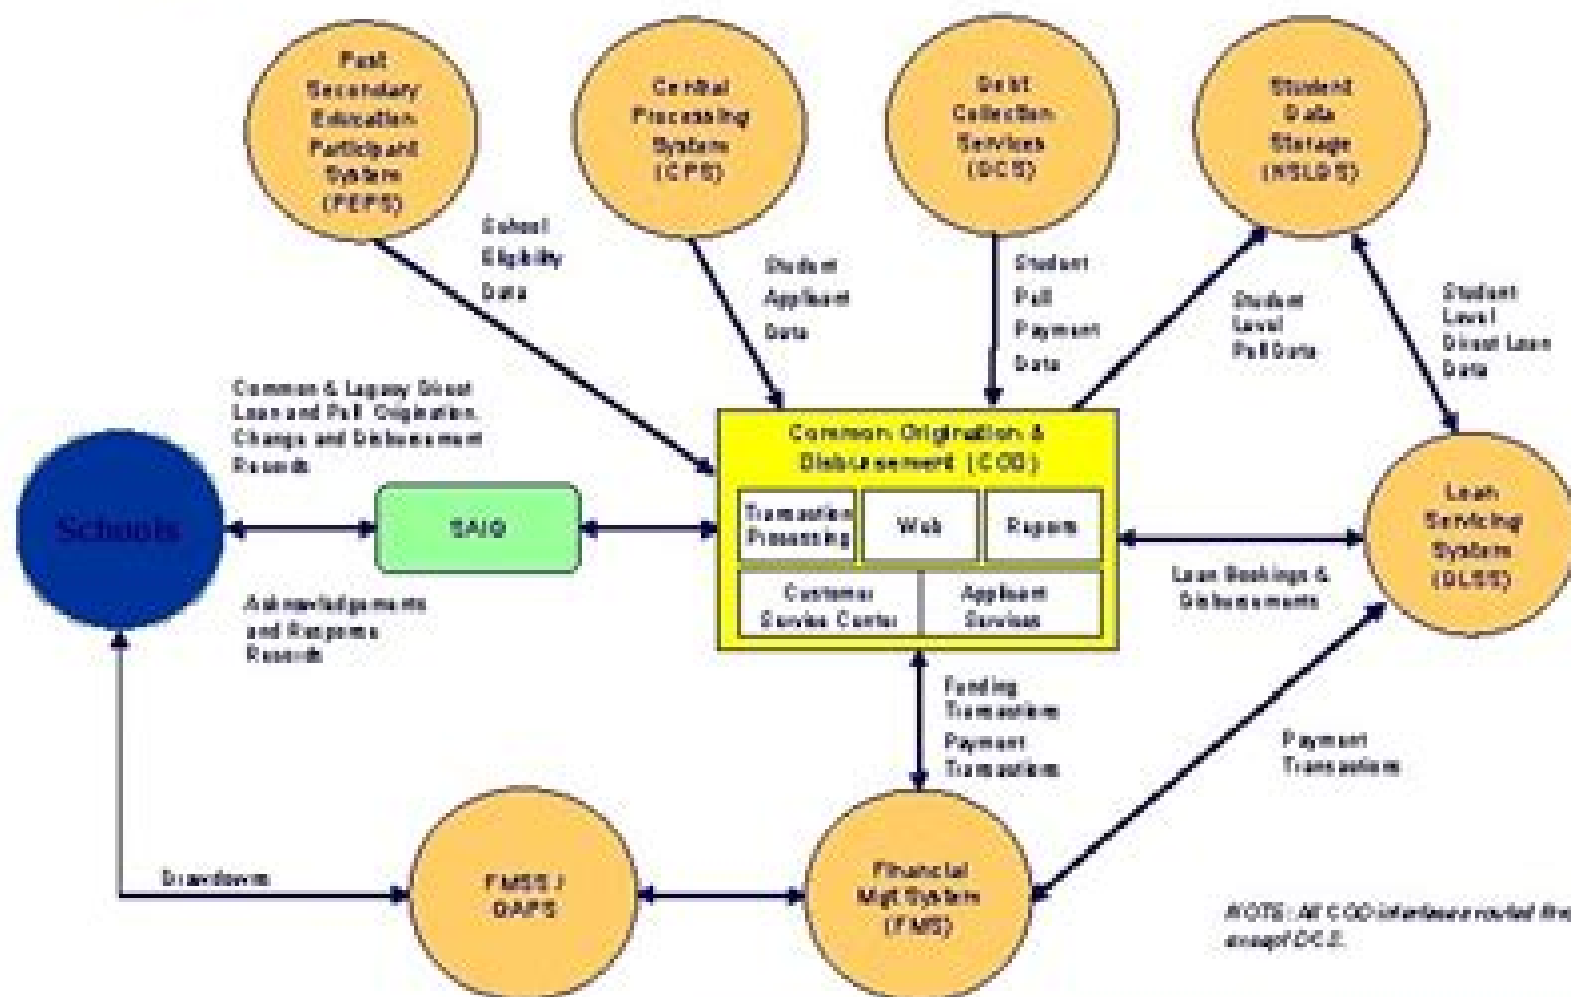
Post Secondary Education Participant System (PEPS)

Central Processing System (CPS)

Debt Collection Services (DCS)

Student Data Storage (NSLDS)

School Eligibility Data

Student Applicant Data

Student Pell Payment Data

Student Level Pell Data

Student Level Direct Loan Data

Common & Legacy Direct Loan and Pell Origination, Change and Disbursement Records

Common Origination & Disbursement (COD)

Transaction Processing

Web

Reports

Customer Service Center

Applicant Services

Schools

SAIG

Loan Servicing System (DLSS)

Loan Bookings & Disbursements

Acknowledgements and Response Records

Funding Transactions

Payment Transactions

Payment Transactions

Drawdowns

FMSS / GAPS

Financial Mgt System (FMS)

NOTE: All COD interfaces routed thr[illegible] except DCS.